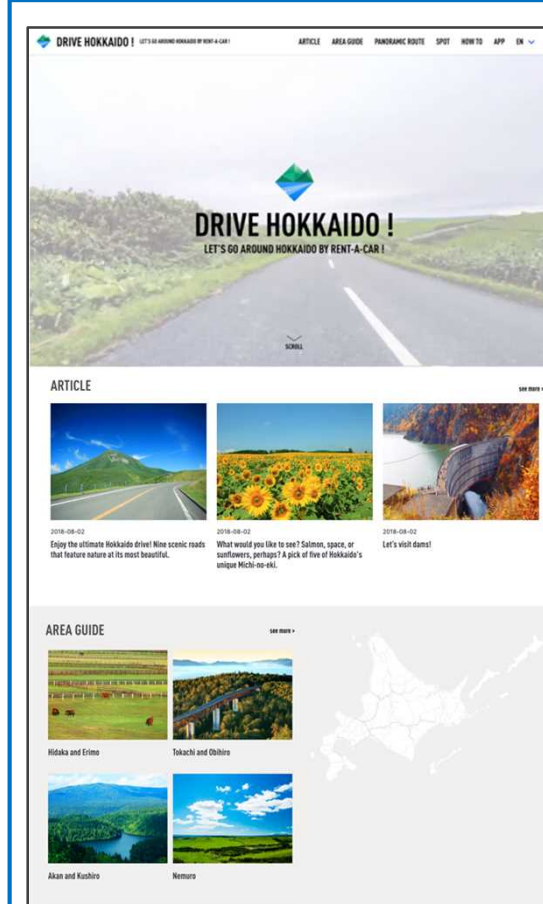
DRIVE HOKKAIDO ! LET'S GO AROUND HOKKAIDO BY RENT-A-CAR !

ARTICLE AREA GUIDE PANORAMIC ROUTE SPOT HOW TO APP EN

DRIVE HOKKAIDO !

LET'S GO AROUND HOKKAIDO BY RENT-A-CAR !

SCROLL

ARTICLE

see more

2018-08-02

Enjoy the ultimate Hokkaido drive! Nine scenic roads that feature nature at its most beautiful.

2018-08-02

What would you like to see? Salmon, space, or sunflowers, perhaps? A pick of five of Hokkaido's unique Michi-no-eki.

2018-08-02

Let's visit dams!

AREA GUIDE

see more

Hidaka and Erimo

Tokachi and Obihiro

Akan and Kushiro

Nemuro